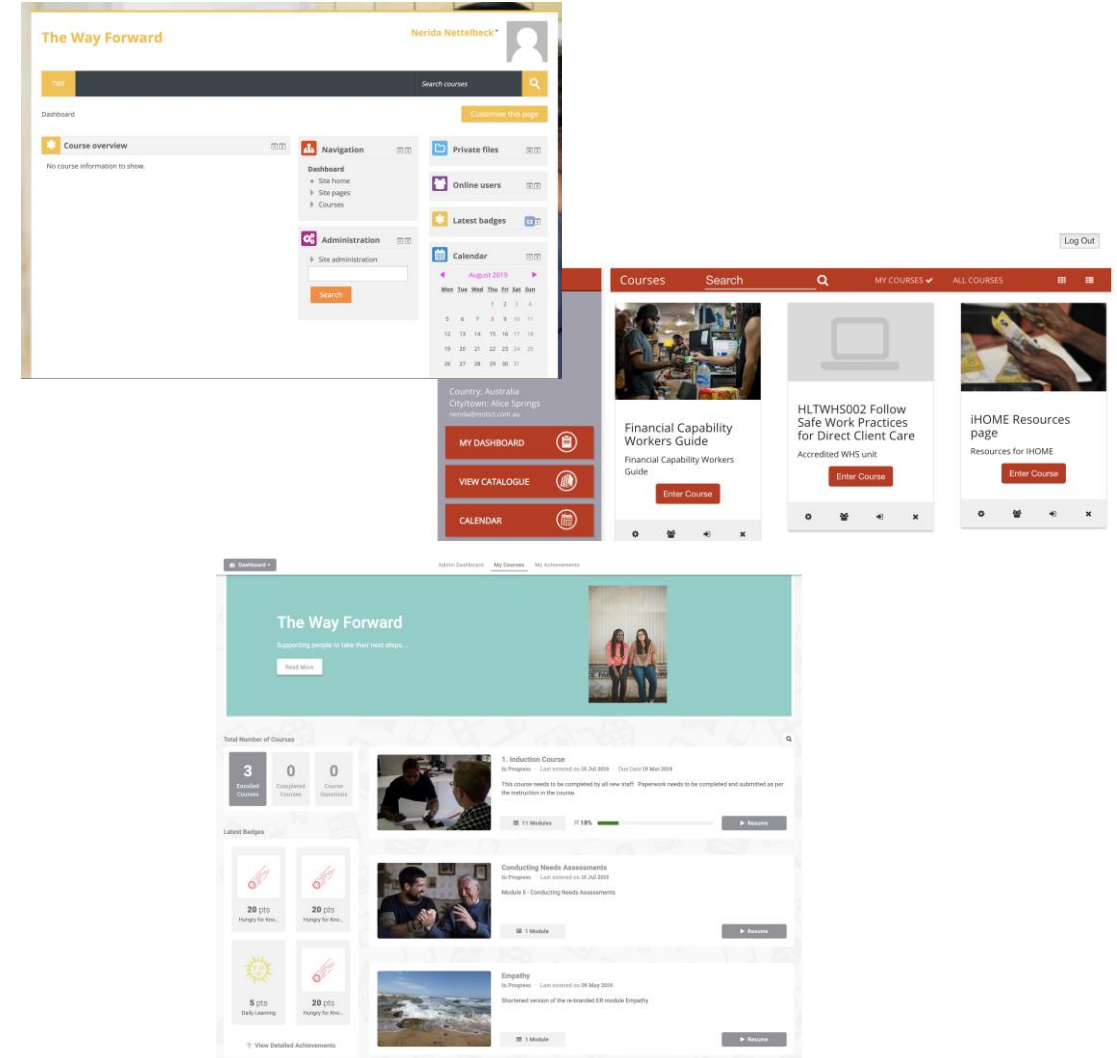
The Way Forward

Nerida Nettelbeck

TWF

Search courses

Dashboard

Customise this page

Course overview

No course information to show.

Navigation

Dashboard
Site home
Site pages
Courses

Administration

Site administration

Search

Private files

Online users

Latest badges

Calendar

August 2019

| Mon | Tue | Wed | Thu | Fri | Sat | Sun |
|---|---|---|---|---|---|---|
| | | | 1 | 2 | 3 | 4 |
| 5 | 6 | 7 | 8 | 9 | 10 | 11 |
| 12 | 13 | 14 | 15 | 16 | 17 | 18 |
| 19 | 20 | 21 | 22 | 23 | 24 | 25 |
| 26 | 27 | 28 | 29 | 30 | 31 | |

Log Out

Courses Search

MY COURSES ✔ ALL COURSES

Country: Australia
City/town: Alice Springs
nerida@mobct.com.au

MY DASHBOARD

VIEW CATALOGUE

CALENDAR

Financial Capability Workers Guide

Financial Capability Workers Guide

Enter Course

HLTWHS002 Follow Safe Work Practices for Direct Client Care

Accredited WHS unit

Enter Course

iHOME Resources page

Resources for IHOME

Enter Course

Dashboard

Admin Dashboard My Courses My Achievements

The Way Forward

Supporting people to take their next steps...

Read More

Total Number of Courses

3 Enrolled Courses

0 Completed Courses

0 Course Questions

Latest Badges

20 pts Hungry for Kno...

20 pts Hungry for Kno...

5 pts Daily Learning

20 pts Hungry for Kno...

View Detailed Achievements

1. Induction Course

In Progress · Last entered on 25 Jul 2019 · Due Date 10 Mar 2019

This course needs to be completed by all new staff. Paperwork needs to be completed and submitted as per the instruction in the course.

11 Modules

18%

Resume

Conducting Needs Assessments

In Progress · Last entered on 25 Jul 2019

Module 5 - Conducting Needs Assessments

1 Module

Resume

Empathy

In Progress · Last entered on 09 May 2019

Shortened version of the re-branded ER module Empathy

1 Module

Resume